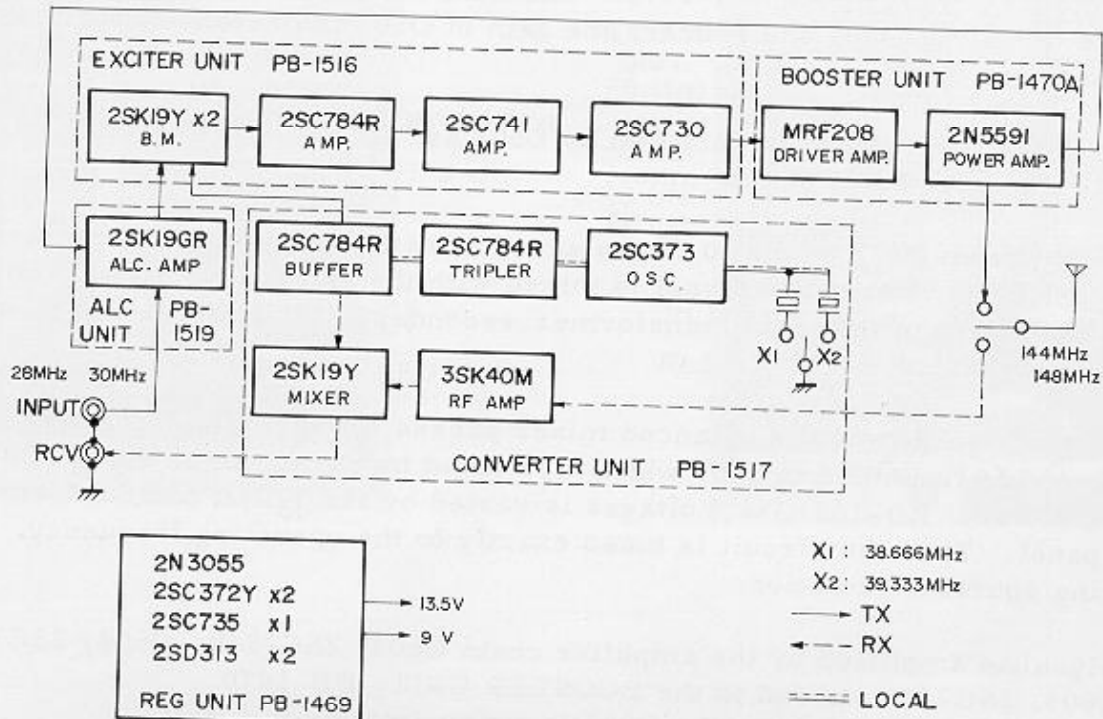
EXCITER UNIT PB-1516

2SK19Y x2
B. M.

2SC784R
AMP.

2SC741
AMP.

2SC730
AMP.

BOOSTER UNIT PB-1470A

MRF208
DRIVER AMP.

2N5591
POWER AMP.

2SK19GR
ALC. AMP

ALC UNIT PB-1519

2SC784R
BUFFER

2SC784R
TRIPLER

2SC373
OSC.

X1 X2

144MHz 148MHz

28MHz 30MHz
INPUT

RCV

2SK19Y
MIXER

3SK40M
RF AMP

CONVERTER UNIT PB-1517

2N3055
2SC372Y x2
2SC735 x1
2SD313 x2
REG UNIT PB-1469

13.5V
9 V

X1 : 38.666MHz
X2 : 39.333MHz

TX
RX
LOCAL